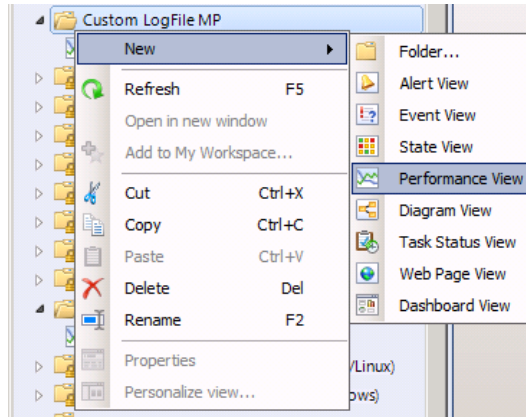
Custom LogFile MP

New

Refresh F5

Open in new window

Add to My Workspace...

Cut Ctrl+X

Copy Ctrl+C

Paste Ctrl+V

Delete Del

Rename F2

Properties

Personalize view...

Folder...

Alert View

Event View

State View

Performance View

Diagram View

Task Status View

Web Page View

Dashboard View

/Linux)

ows)